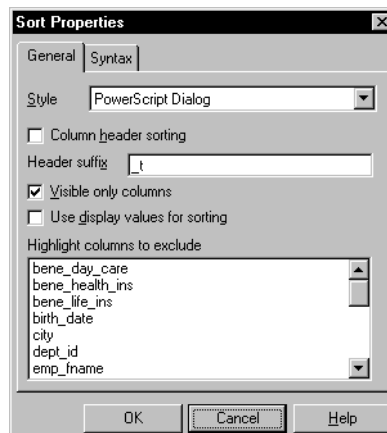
Sort Properties

General | Syntax

Style PowerScript Dialog

Column header sorting

Header suffix _t

Visible only columns

Use display values for sorting

Highlight columns to exclude

bene_day_care
bene_health_ins
bene_life_ins
birth_date
city
dept_id
emp_fname

OK Cancel Help